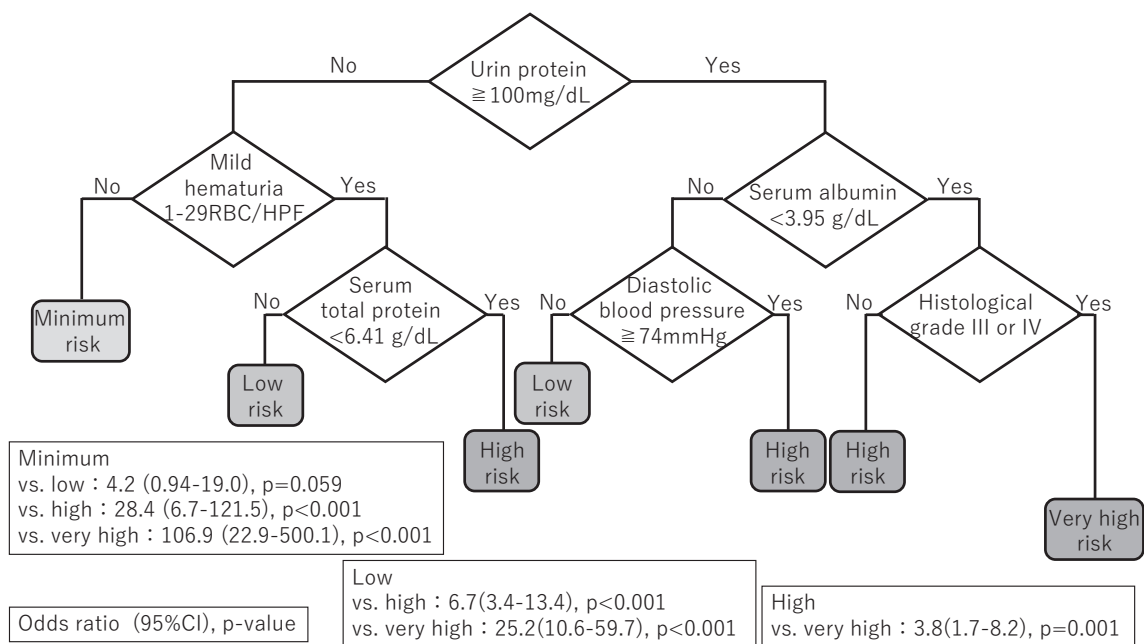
Urin protein ≧100mg/dL

No

Yes

Mild hematuria 1-29RBC/HPF

No

Yes

Serum albumin <3.95 g/dL

No

Yes

Minimum risk

Serum total protein <6.41 g/dL

No

Yes

Diastolic blood pressure ≧74mmHg

No

Yes

Histological grade III or IV

No

Yes

Low risk

High risk

Low risk

High risk

High risk

Very high risk

Minimum
vs. low：4.2 (0.94-19.0), p=0.059
vs. high：28.4 (6.7-121.5), p<0.001
vs. very high：106.9 (22.9-500.1), p<0.001

Low
vs. high：6.7(3.4-13.4), p<0.001
vs. very high：25.2(10.6-59.7), p<0.001

High
vs. very high：3.8(1.7-8.2), p=0.001

Odds ratio (95%CI), p-value